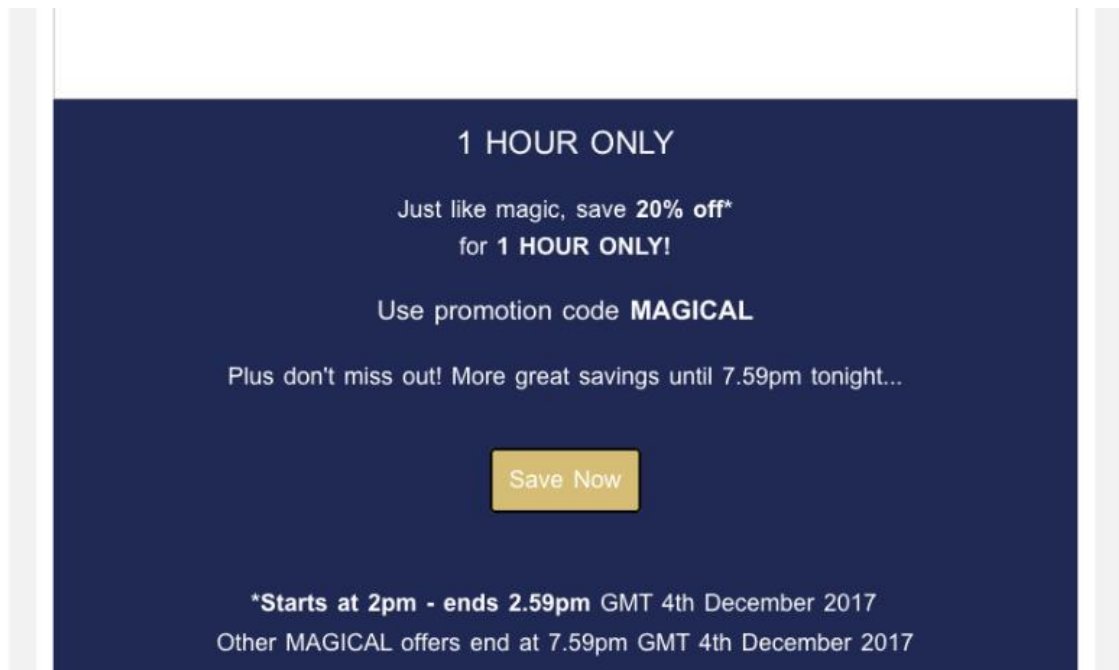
1 HOUR ONLY

Just like magic, save 20% off* for 1 HOUR ONLY!

Use promotion code MAGICAL

Plus don't miss out! More great savings until 7.59pm tonight...

Save Now

*Starts at 2pm - ends 2.59pm GMT 4th December 2017
Other MAGICAL offers end at 7.59pm GMT 4th December 2017